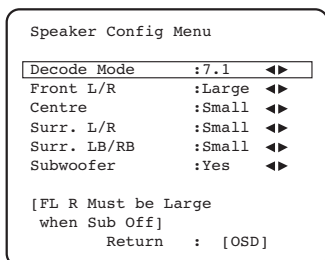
Speaker Config Menu

| | | |
|---|---|---|
| Decode Mode | :7.1 | ◄► |
| Front L/R | :Large | ◄► |
| Centre | :Small | ◄► |
| Surr. L/R | :Small | ◄► |
| Surr. LB/RB | :Small | ◄► |
| Subwoofer | :Yes | ◄► |

[FL R Must be Large when Sub Off]

Return : [OSD]